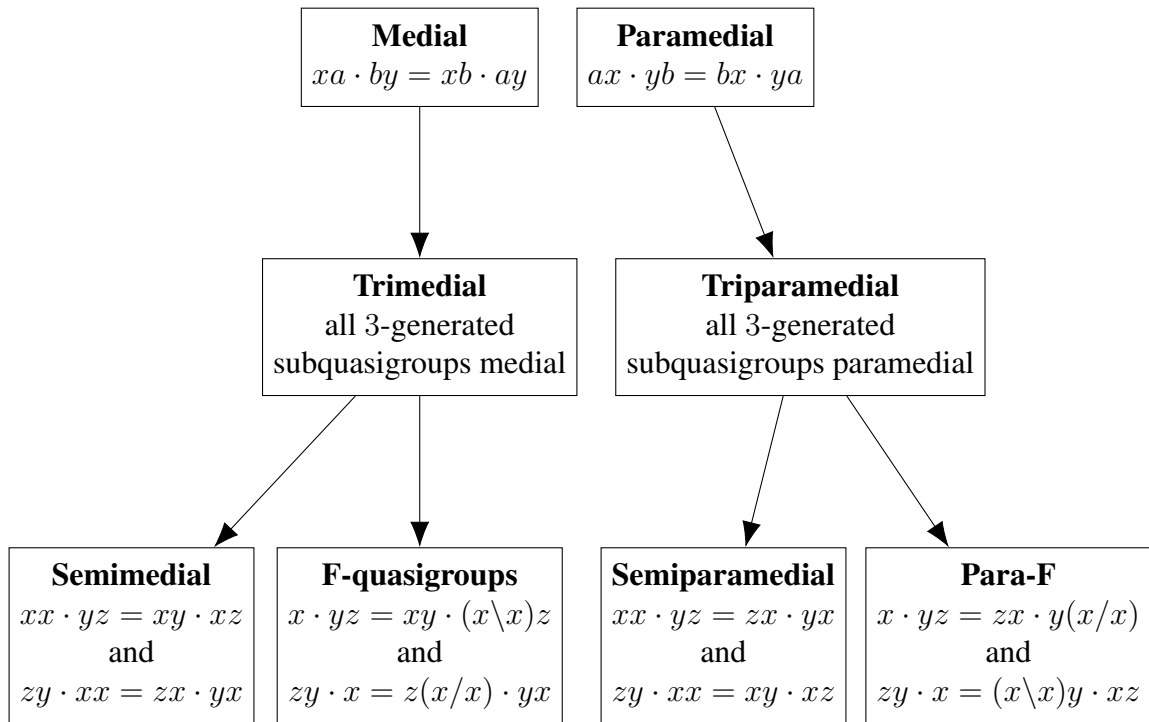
**Medial**
$xa \cdot by = xb \cdot ay$

**Paramedial**
$ax \cdot yb = bx \cdot ya$

**Trimedial**
all 3-generated subquasigroups medial

**Triparamedial**
all 3-generated subquasigroups paramedial

**Semimedial**
$xx \cdot yz = xy \cdot xz$
and
$zy \cdot xx = zx \cdot yx$

**F-quasigroups**
$x \cdot yz = xy \cdot (x\backslash x)z$
and
$zy \cdot x = z(x/x) \cdot yx$

**Semiparamedial**
$xx \cdot yz = zx \cdot yx$
and
$zy \cdot xx = xy \cdot xz$

**Para-F**
$x \cdot yz = zx \cdot y(x/x)$
and
$zy \cdot x = (x\backslash x)y \cdot xz$